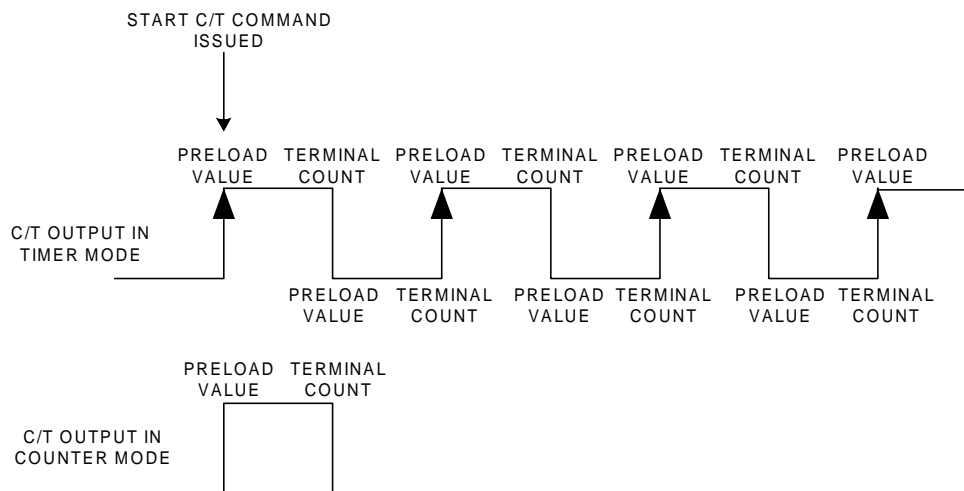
START C/T COMMAND ISSUED

PRELOAD VALUE
TERMINAL COUNT
PRELOAD VALUE
TERMINAL COUNT
PRELOAD VALUE
TERMINAL COUNT
PRELOAD VALUE

C/T OUTPUT IN TIMER MODE

PRELOAD VALUE
TERMINAL COUNT
PRELOAD VALUE
TERMINAL COUNT
PRELOAD VALUE
TERMINAL COUNT

PRELOAD VALUE
TERMINAL COUNT

C/T OUTPUT IN COUNTER MODE